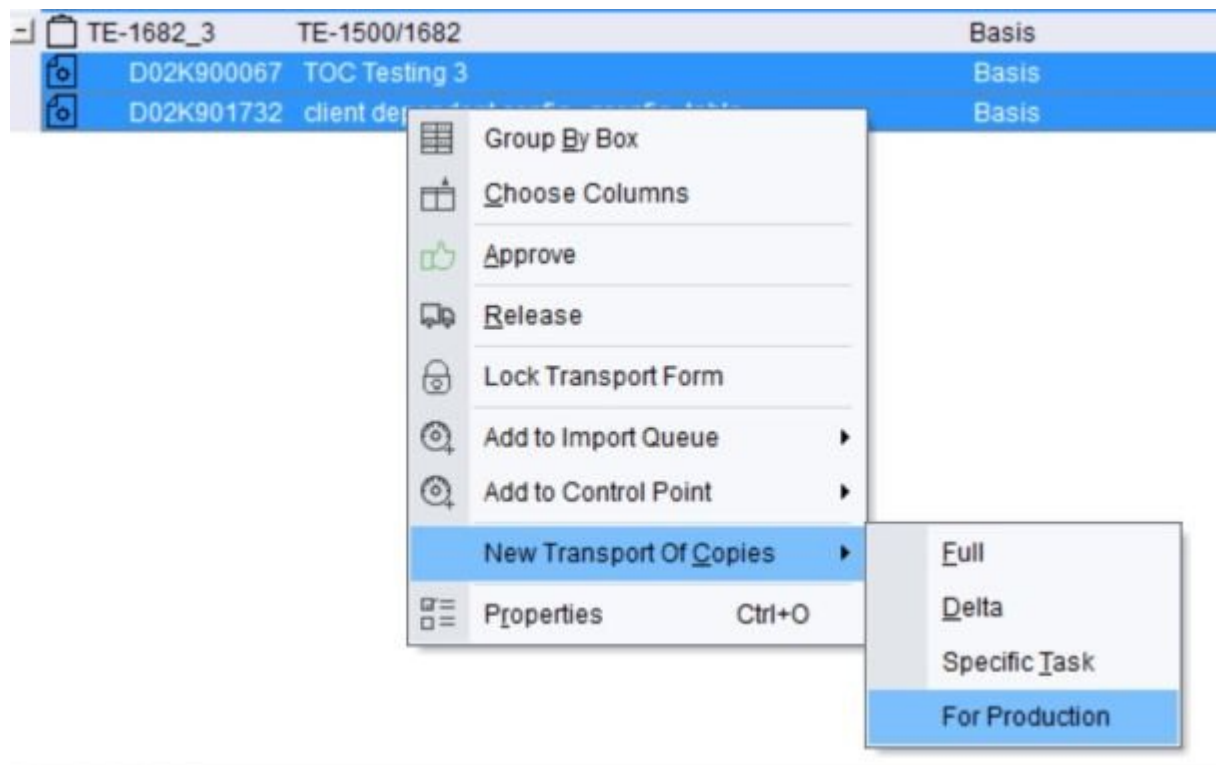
TE-1682_3 TE-1500/1682 Basis
D02K900067 TOC Testing 3 Basis
D02K901732 client dep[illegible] Basis

Group By Box
Choose Columns
Approve
Release
Lock Transport Form
Add to Import Queue
Add to Control Point
New Transport Of Copies
Properties Ctrl+O

Full
Delta
Specific Task
For Production